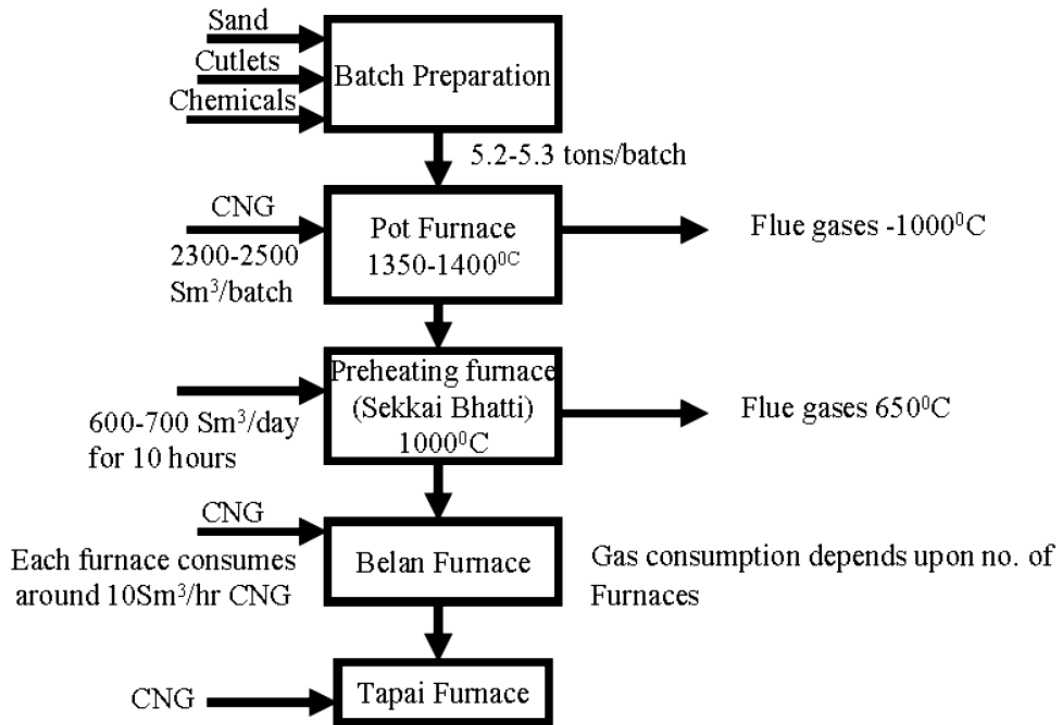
Sand
Cutlets
Chemicals
Batch Preparation
5.2-5.3 tons/batch
CNG
2300-2500 $Sm^3$/batch
Pot Furnace
1350-1400$^{0C}$
Flue gases -1000$^0$C
600-700 $Sm^3$/day for 10 hours
Preheating furnace (Sekkai Bhatti) 1000$^0$C
Flue gases 650$^0$C
CNG
Each furnace consumes around 10$Sm^3$/hr CNG
Belan Furnace
Gas consumption depends upon no. of Furnaces
CNG
Tapai Furnace